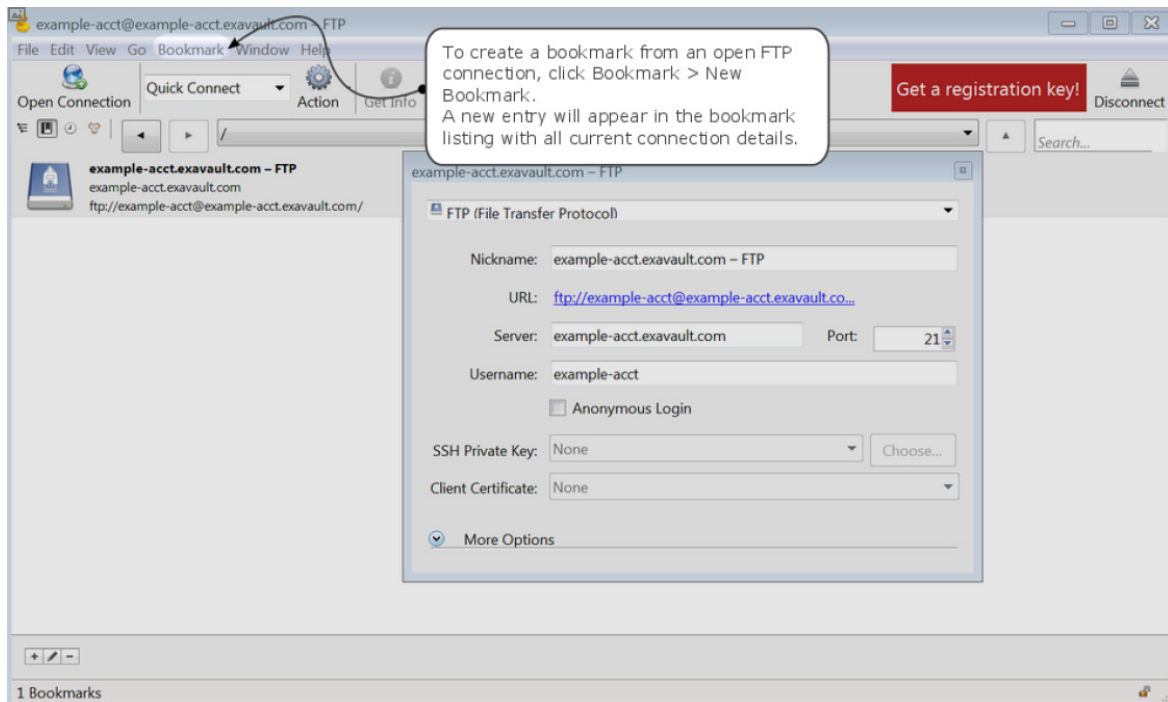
example-acct@example-acct.exavault.com – FTP

File Edit View Go Bookmark Window Help

Open Connection Quick Connect Action Get Info

To create a bookmark from an open FTP connection, click Bookmark > New Bookmark.
A new entry will appear in the bookmark listing with all current connection details.

Get a registration key! Disconnect

/

Search...

example-acct.exavault.com – FTP
example-acct.exavault.com
ftp://example-acct@example-acct.exavault.com/

example-acct.exavault.com – FTP

FTP (File Transfer Protocol)

Nickname: example-acct.exavault.com – FTP

URL: ftp://example-acct@example-acct.exavault.co...

Server: example-acct.exavault.com Port: 21

Username: example-acct

Anonymous Login

SSH Private Key: None Choose...

Client Certificate: None

More Options

+ / –

1 Bookmarks